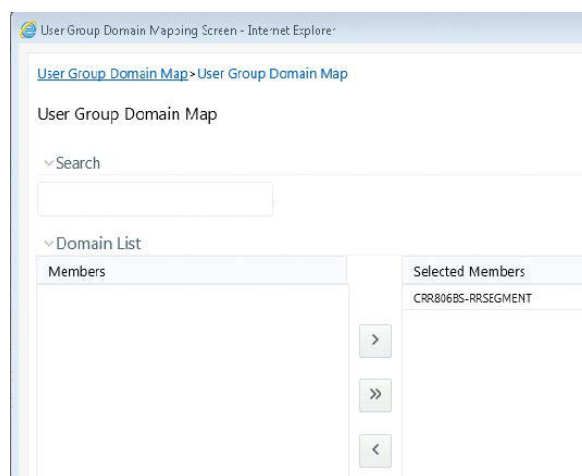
User Group Domain Mapping Screen - Internet Explorer

User Group Domain Map > User Group Domain Map

User Group Domain Map

Search

Domain List

| Members | Selected Members |
|---|---|
| | CRR806BS-RRSEGMENT |

>

»

<